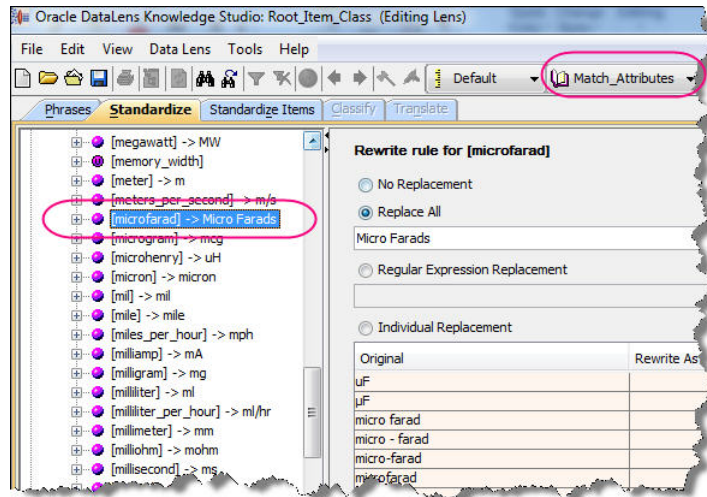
Oracle DataLens Knowledge Studio: Root_Item_Class (Editing Lens)

File Edit View Data Lens Tools Help

Default

Match_Attributes

Phrases Standardize Standardize Items Classify Translate

[megawatt] -> MW
[memory_width]
[meter] -> m
[meters_per_second] -> m/s
[microfarad] -> Micro Farads
[microgram] -> mcg
[microhenry] -> uH
[micron] -> micron
[mil] -> mil
[mile] -> mile
[miles_per_hour] -> mph
[milliamp] -> mA
[milligram] -> mg
[milliliter] -> ml
[milliliter_per_hour] -> ml/hr
[millimeter] -> mm
[milliohm] -> mohm
[millisecond] -> ms

Rewrite rule for [microfarad]

No Replacement

Replace All

Micro Farads

Regular Expression Replacement

Individual Replacement

| Original | Rewrite As |
|---|---|
| uF | |
| µF | |
| micro farad | |
| micro - farad | |
| micro-farad | |
| microfarad | |